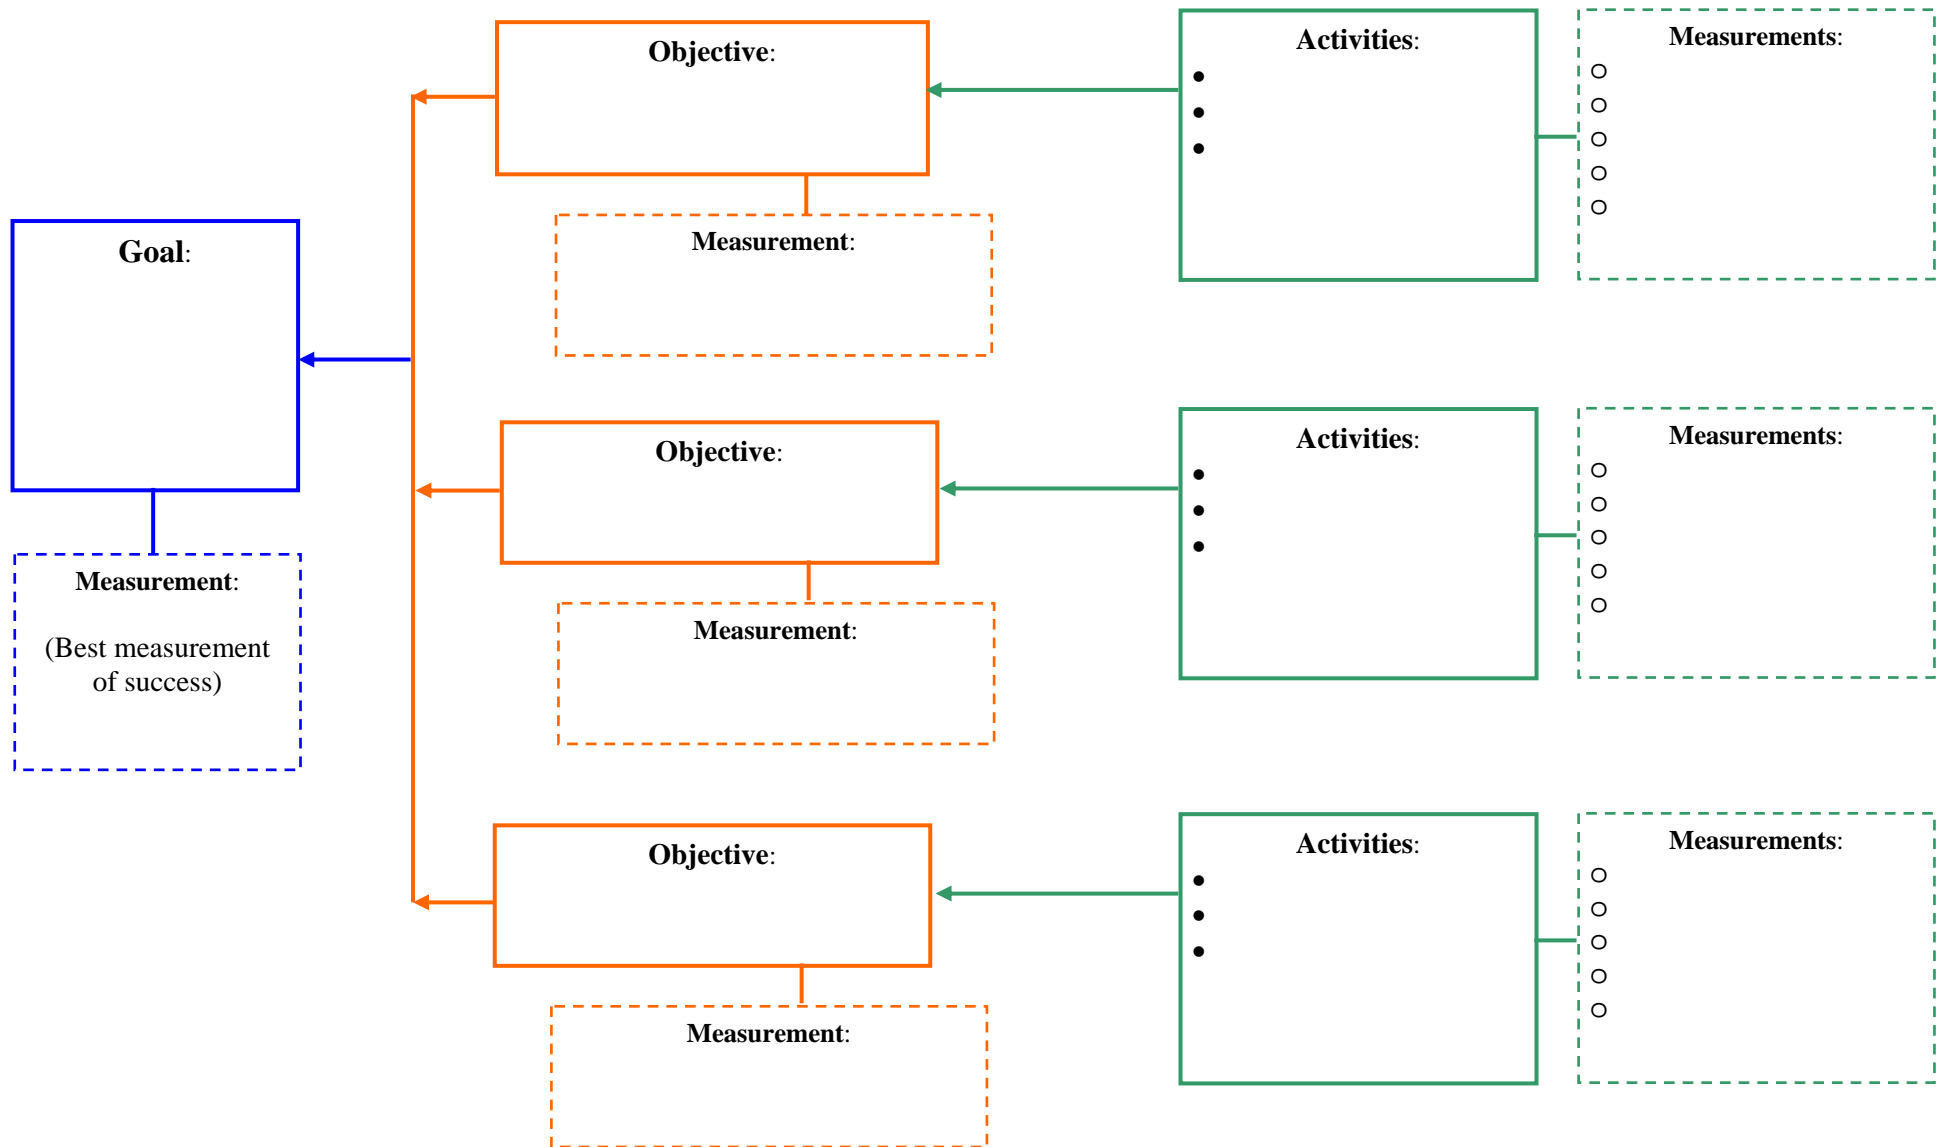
Goal:

Measurement:

(Best measurement of success)

Objective:

Measurement:

Activities:
•
•
•

Measurements:
○
○
○
○
○

Objective:

Measurement:

Activities:
•
•
•

Measurements:
○
○
○
○
○

Objective:

Measurement:

Activities:
•
•
•

Measurements:
○
○
○
○
○